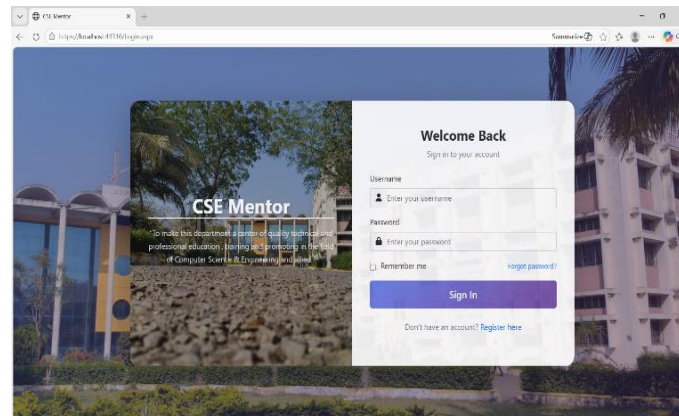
CSE Mentor

https://localhost:44346/login.aspx

Summarize

CSE Mentor

"To make this department a center of quality technical and professional education, learning and promoting in the field of Computer Science & Engineering and allied"

Welcome Back

Sign in to your account

Username

Enter your username

Password

Enter your password

Remember me

Forgot password?

Sign In

Don't have an account? Register here